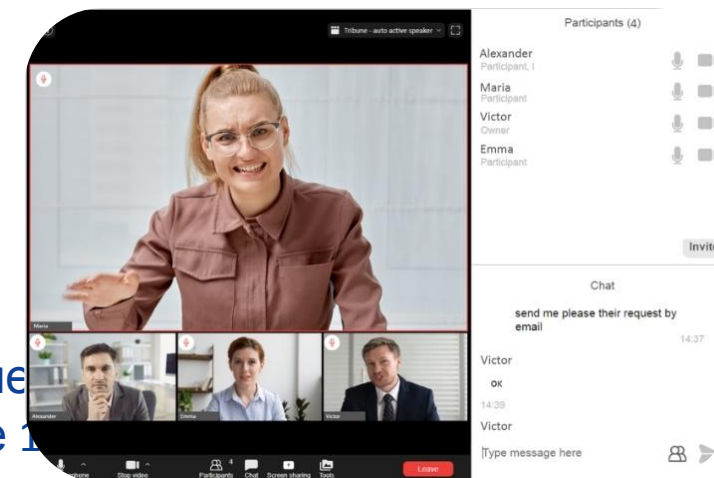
Tribune - auto active speaker

Participants (4)

Alexander
Participant, I

Maria
Participant

Victor
Owner

Emma
Participant

Invit

Maria

Alexander

Emma

Victor

Chat

send me please their request by email
14:37

Victor
OK
14:39

Victor

Type message here

ue
e 1

phone

Stop video

4
Participants

Chat

Screen sharing

Tools

Leave